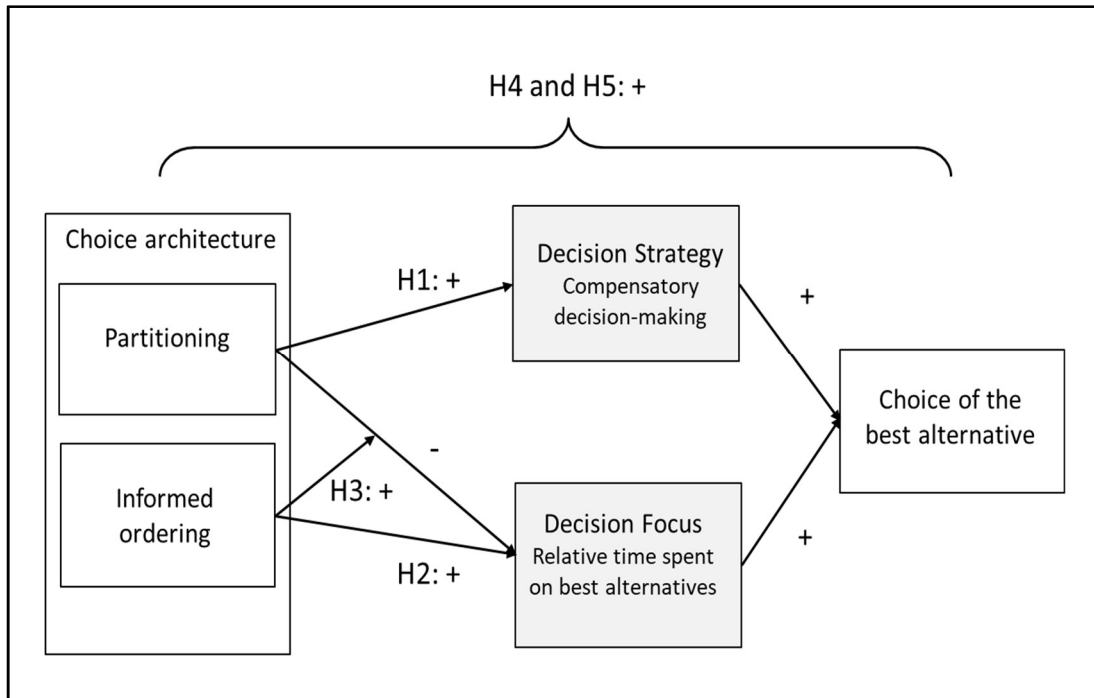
H4 and H5: +

Choice architecture

Partitioning

Informed ordering

H1: +

-

H3: +

H2: +

Decision Strategy
Compensatory decision-making

Decision Focus
Relative time spent on best alternatives

+

+

Choice of the best alternative